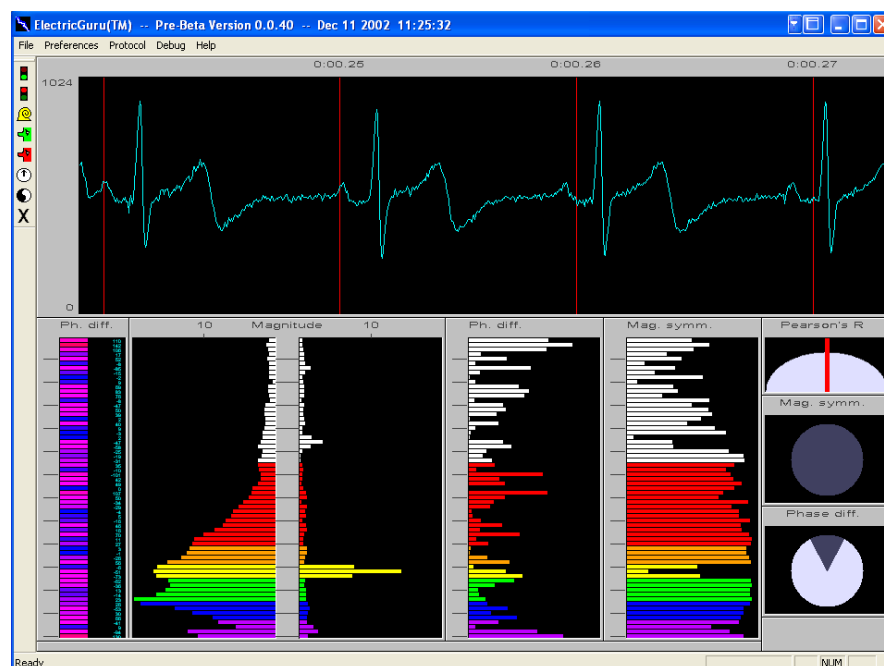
ElectricGuru(TM) -- Pre-Beta Version 0.0.40 -- Dec 11 2002 11:25:32

File Preferences Protocol Debug Help

0:00.25 0:00.26 0:00.27

1024

0

Ph. diff.

10 Magnitude 10

Ph. diff.

Mag. symm.

Pearson's R

Mag. symm.

Phase diff.

Ready

NUM